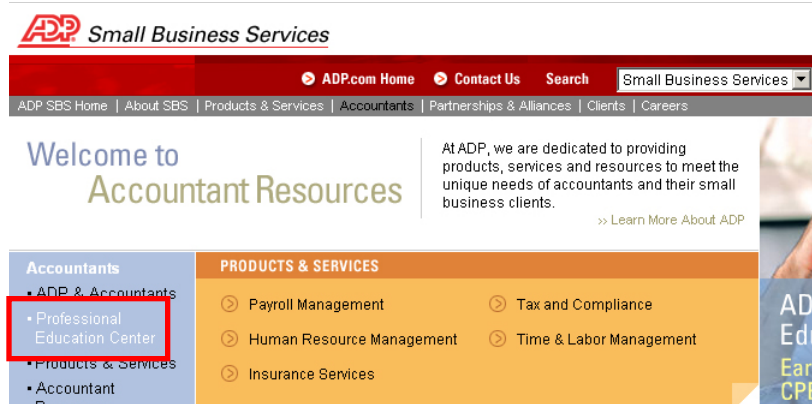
ADP Small Business Services

ADP.com Home Contact Us Search Small Business Services

ADP SBS Home | About SBS | Products & Services | Accountants | Partnerships & Alliances | Clients | Careers

Welcome to Accountant Resources

At ADP, we are dedicated to providing products, services and resources to meet the unique needs of accountants and their small business clients.

›› Learn More About ADP

Accountants
• ADP & Accountants
• Professional Education Center
• Products & Services
• Accountant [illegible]

PRODUCTS & SERVICES

Payroll Management
Tax and Compliance
Human Resource Management
Time & Labor Management
Insurance Services

AD
Ed
Ear
CPI